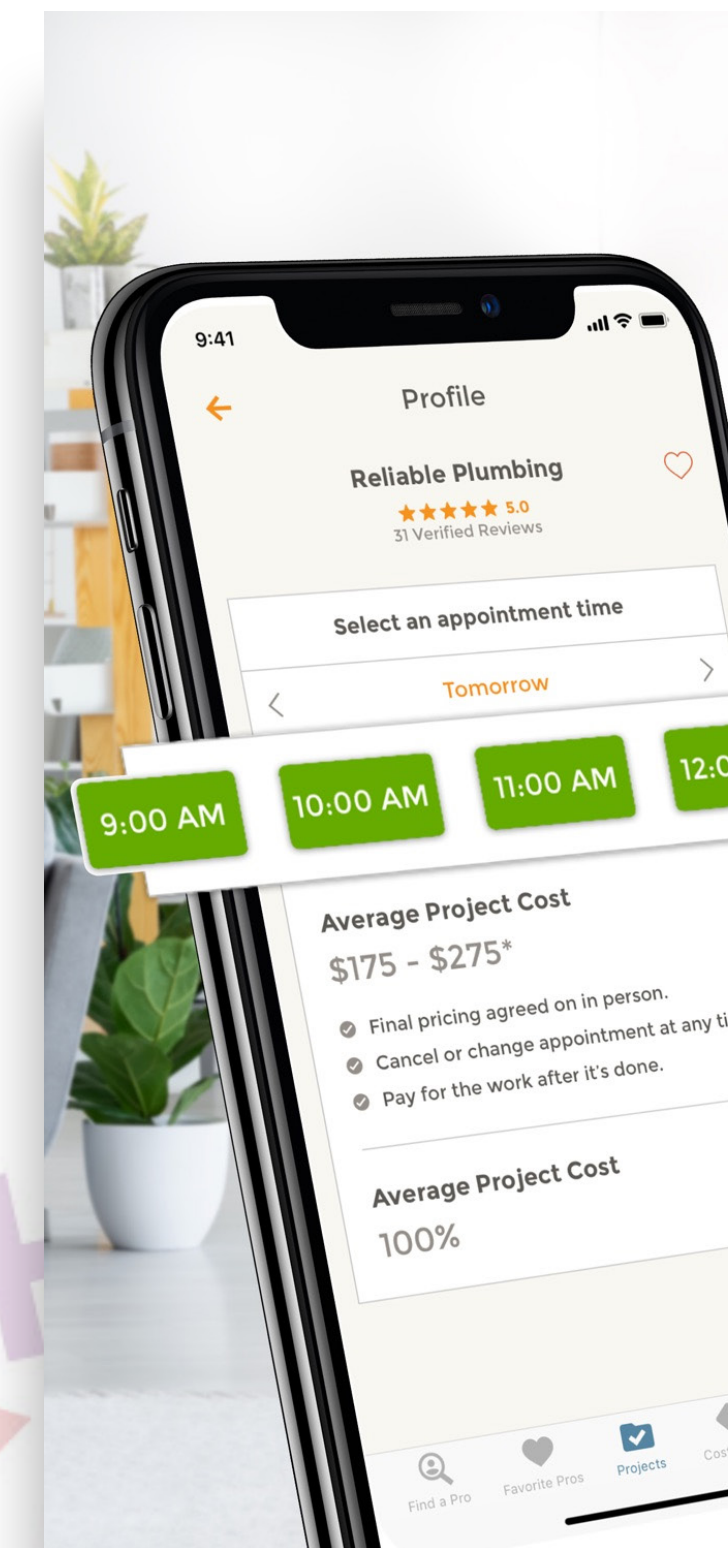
9:41

Profile

Reliable Plumbing

★★★★★ 5.0

31 Verified Reviews

Select an appointment time

Tomorrow

9:00 AM

10:00 AM

11:00 AM

12:0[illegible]

Average Project Cost

$175 - $275*

Final pricing agreed on in person.

Cancel or change appointment at any ti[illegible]

Pay for the work after it's done.

Average Project Cost

100%

Find a Pro

Favorite Pros

Projects

Cos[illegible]